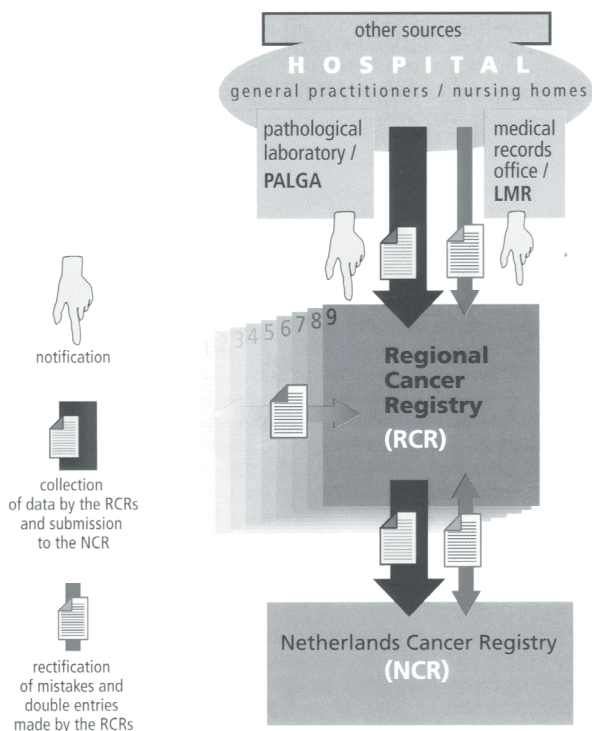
other sources

HOSPITAL

general practitioners / nursing homes

pathological laboratory / PALGA

medical records office / LMR

123456789

Regional Cancer Registry (RCR)

Netherlands Cancer Registry (NCR)

notification

collection of data by the RCRs and submission to the NCR

rectification of mistakes and double entries made by the RCRs